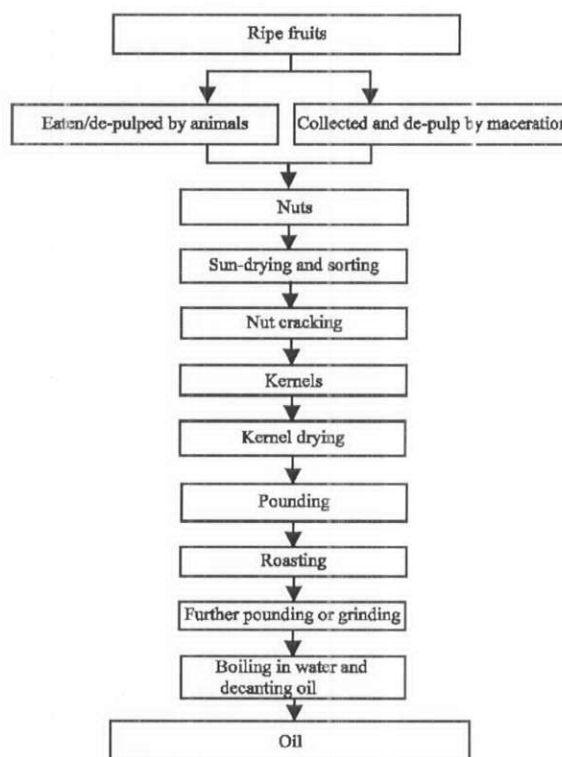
Ripe fruits

Eaten/de-pulped by animals

Collected and de-pulp by maceratio

Nuts

Sun-drying and sorting

Nut cracking

Kernels

Kernel drying

Pounding

Roasting

Further pounding or grinding

Boiling in water and decanting oil

Oil